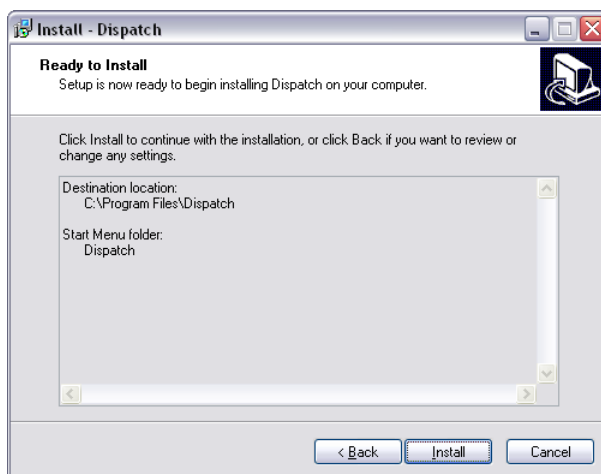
Install - Dispatch

Ready to Install
Setup is now ready to begin installing Dispatch on your computer.

Click Install to continue with the installation, or click Back if you want to review or change any settings.

Destination location:
C:\Program Files\Dispatch

Start Menu folder:
Dispatch

< Back
Install
Cancel